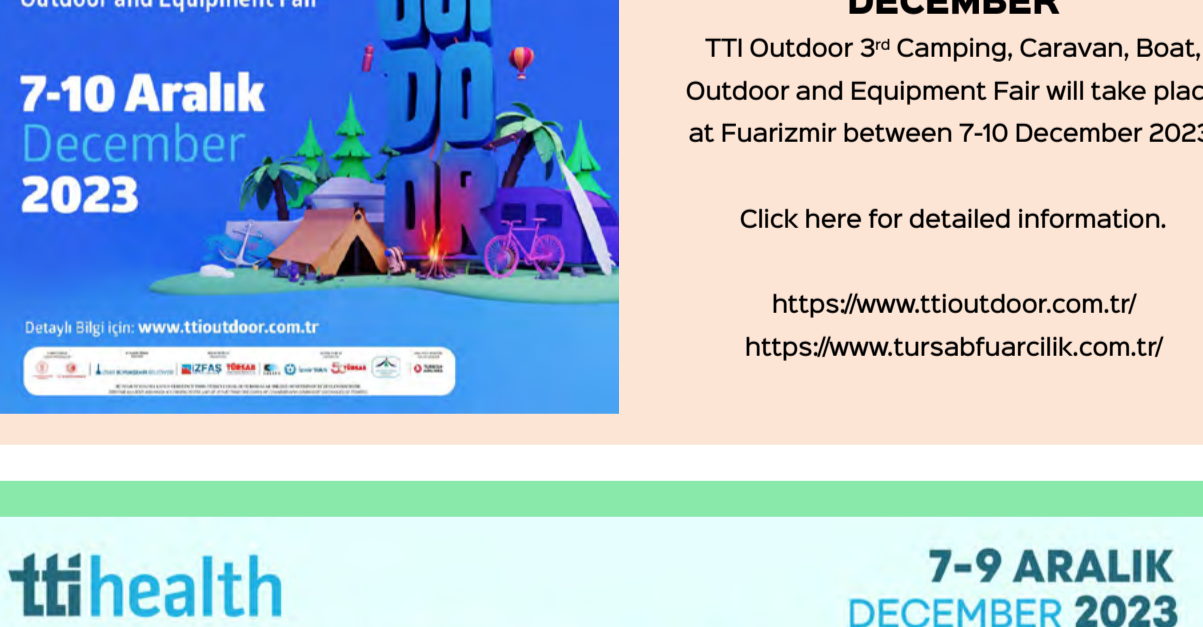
Outdoor and Equipment Fair

OUT DO OR

7-10 Aralık
December
2023

Detaylı Bilgi için: www.ttioutdoor.com.tr

İZFAŞ TÜRSAB

DECEMBER

TTI Outdoor 3rd Camping, Caravan, Boat, Outdoor and Equipment Fair will take plac at Fuarizmir between 7-10 December 2023

Click here for detailed information.

https://www.ttioutdoor.com.tr/
https://www.tursabfuarcilik.com.tr/

ttihealth

7-9 ARALIK
DECEMBER 2023